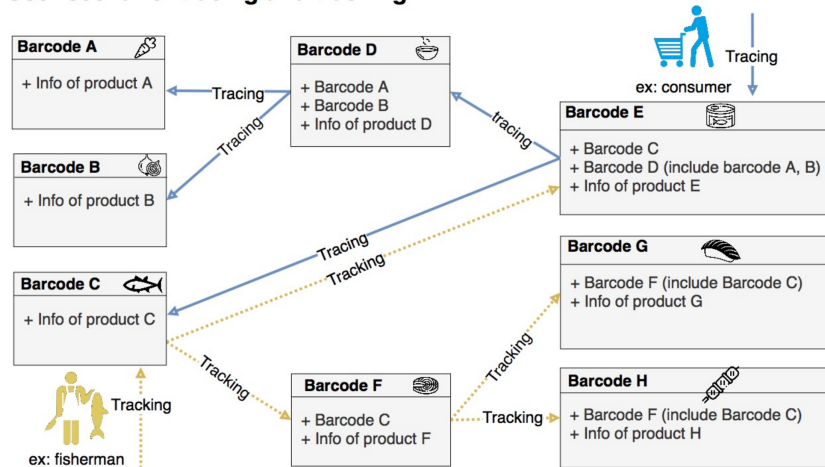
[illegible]

Barcode A
+ Info of product A

Barcode B
+ Info of product B

Barcode C
+ Info of product C

Barcode D
+ Barcode A
+ Barcode B
+ Info of product D

Tracing

Tracing

tracing

Tracing

ex: consumer

Barcode E
+ Barcode C
+ Barcode D (include barcode A, B)
+ Info of product E

Tracing

Tracking

Barcode G
+ Barcode F (include Barcode C)
+ Info of product G

Tracking

Tracking

Barcode F
+ Barcode C
+ Info of product F

Tracking

Barcode H
+ Barcode F (include Barcode C)
+ Info of product H

Tracking

ex: fisherman